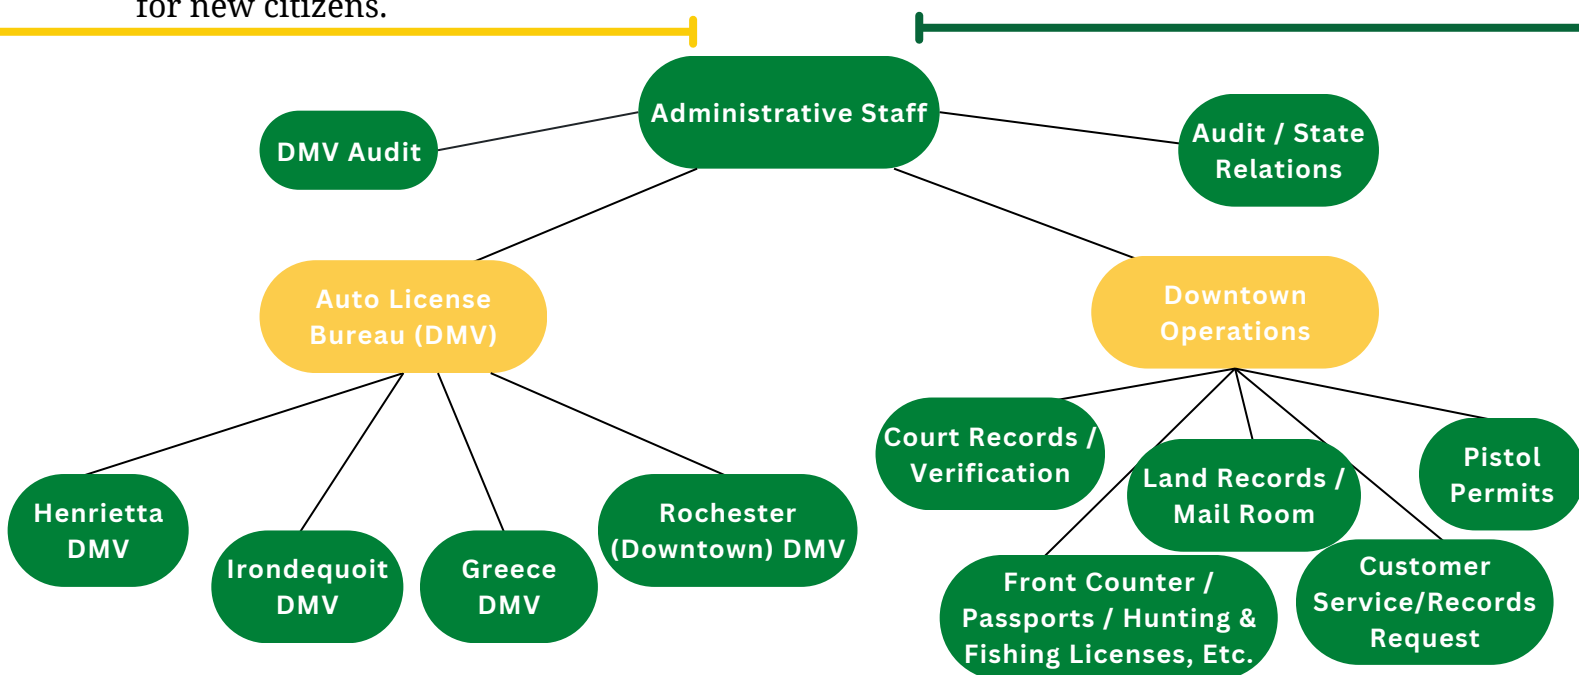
for new citizens.

Administrative Staff

DMV Audit

Audit / State Relations

Auto License Bureau (DMV)

Downtown Operations

Henrietta DMV

Irondequoit DMV

Greece DMV

Rochester (Downtown) DMV

Court Records / Verification

Land Records / Mail Room

Pistol Permits

Front Counter / Passports / Hunting & Fishing Licenses, Etc.

Customer Service/Records Request